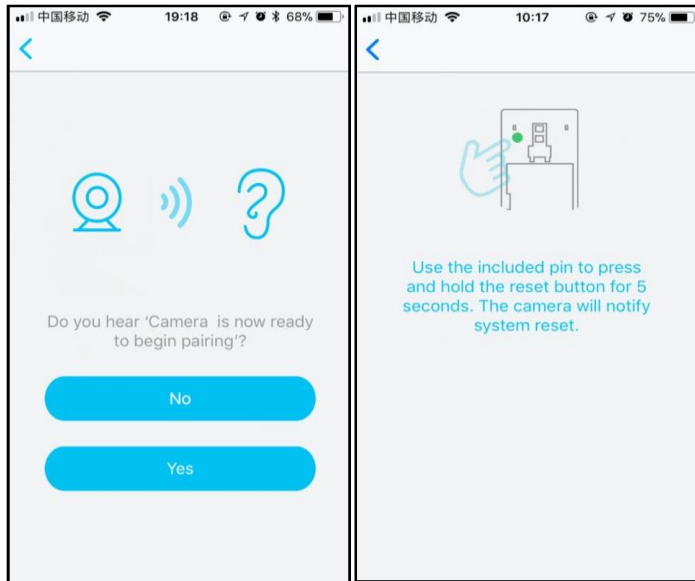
中国移动 19:18 68%

<

Do you hear 'Camera is now ready to begin pairing'?

No

Yes

中国移动 10:17 75%

<

Use the included pin to press and hold the reset button for 5 seconds. The camera will notify system reset.